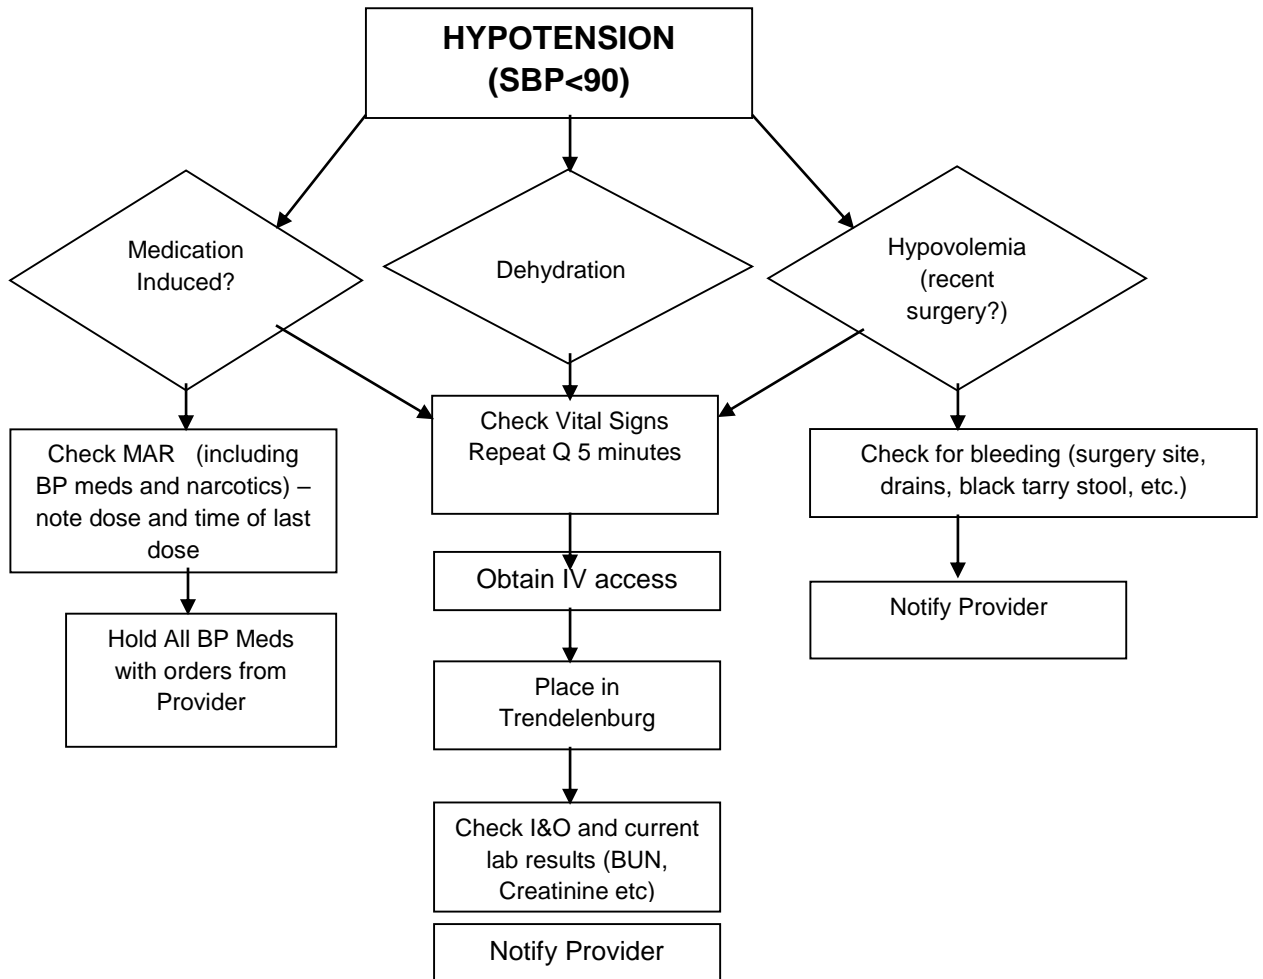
HYPOTENSION
(SBP<90)

Medication Induced?

Dehydration

Hypovolemia (recent surgery?)

Check MAR (including BP meds and narcotics) – note dose and time of last dose

Check Vital Signs Repeat Q 5 minutes

Check for bleeding (surgery site, drains, black tarry stool, etc.)

Obtain IV access

Notify Provider

Hold All BP Meds with orders from Provider

Place in Trendelenburg

Check I&O and current lab results (BUN, Creatinine etc)

Notify Provider